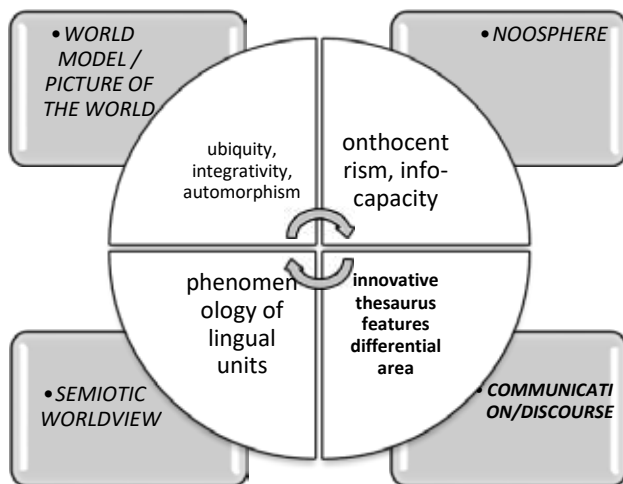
•WORLD MODEL / PICTURE OF THE WORLD

•NOOSPHERE

ubiquity, integrativity, automorphism

onthocentrism, info-capacity

phenomenology of lingual units

innovative thesaurus features differential area

•SEMIOTIC WORLDVIEW

•COMMUNICATION/DISCOURSE